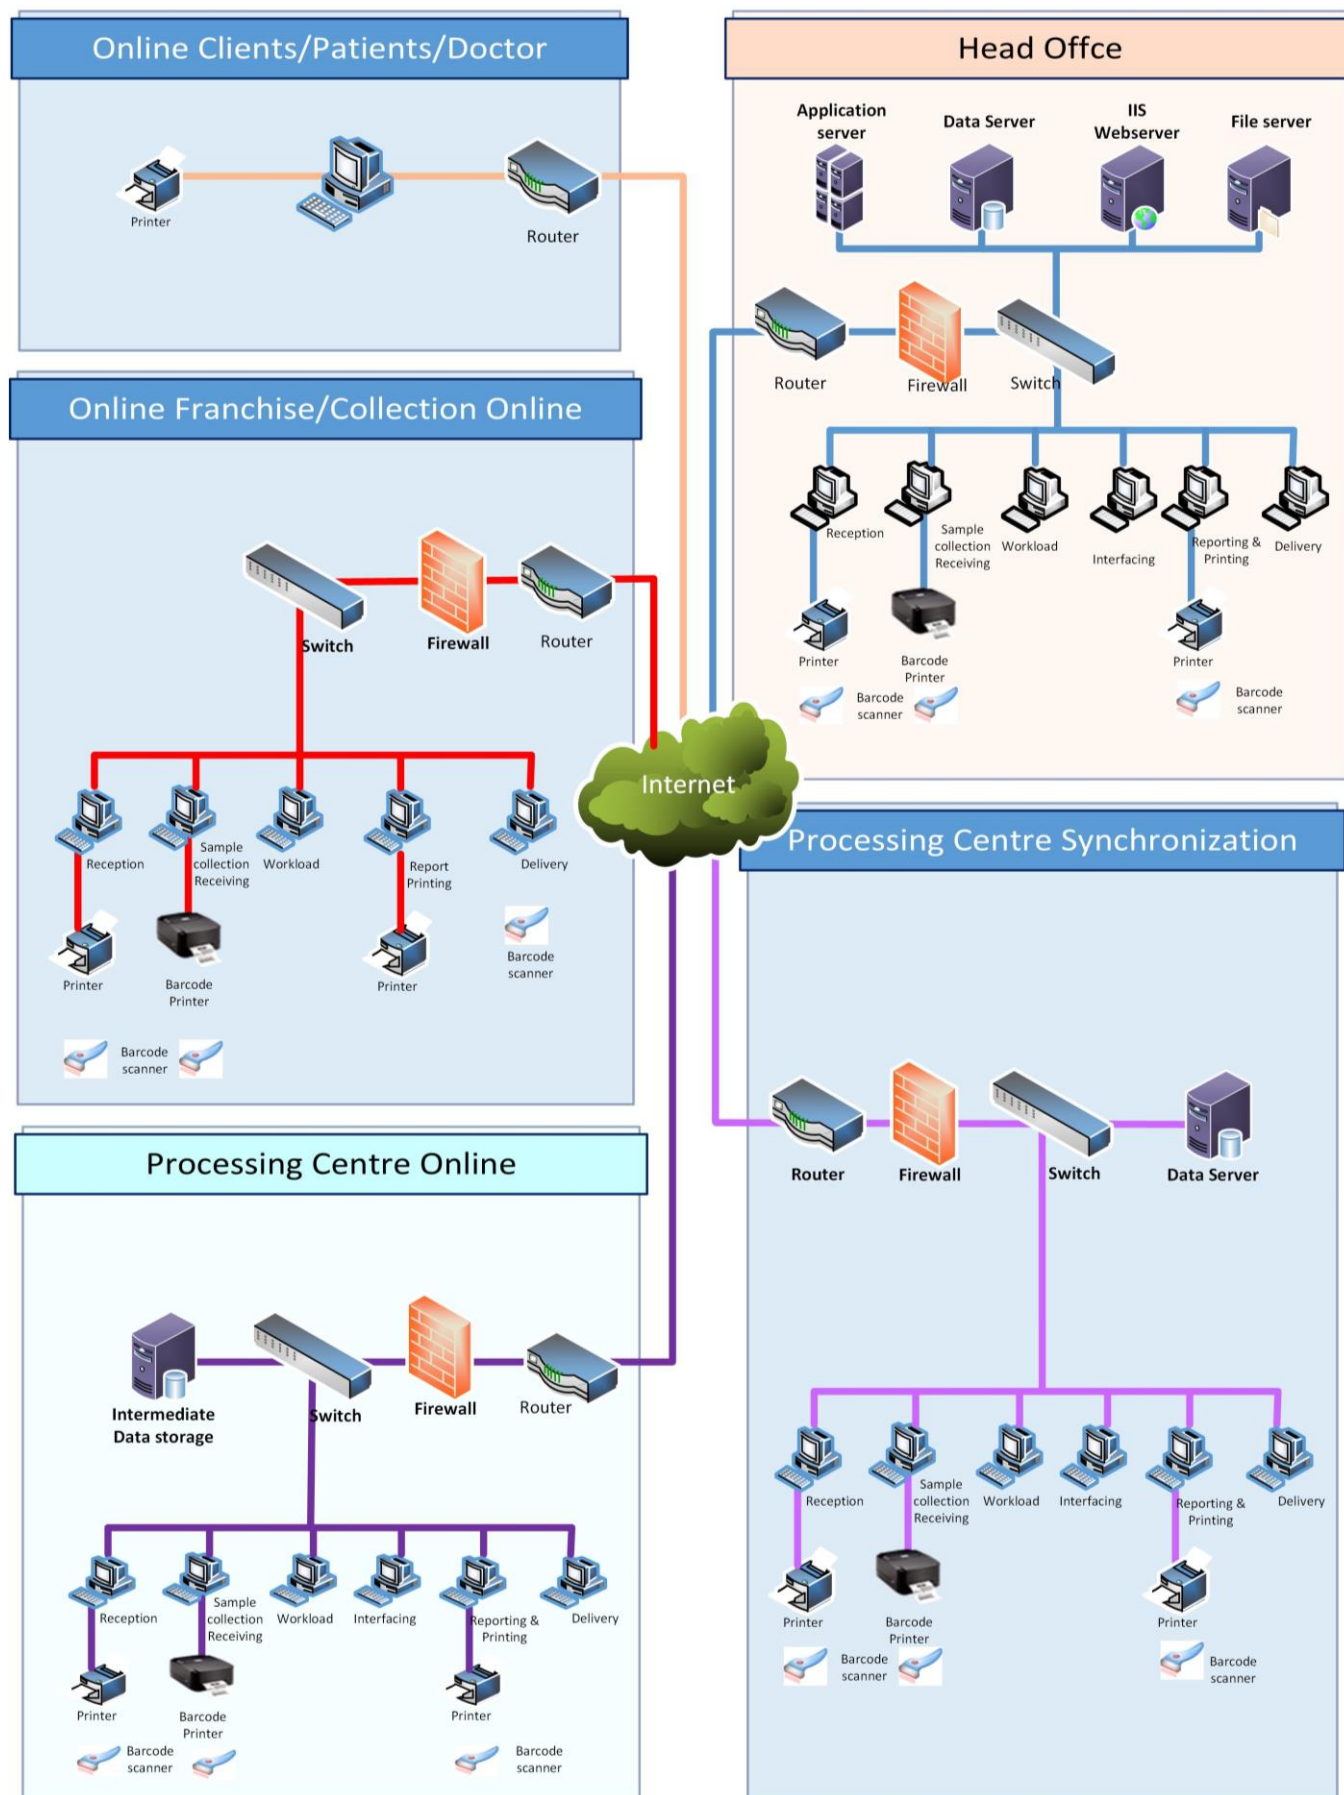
Online Clients/Patients/Doctor

Printer

Router

Head Offce

Application server

Data Server

IIS Webserver

File server

Router

Firewall

Switch

Reception

Sample collection Receiving

Workload

Interfacing

Reporting & Printing

Delivery

Printer

Barcode Printer

Barcode scanner

Printer

Barcode scanner

Online Franchise/Collection Online

Switch

Firewall

Router

Reception

Sample collection Receiving

Workload

Report Printing

Delivery

Printer

Barcode Printer

Printer

Barcode scanner

Barcode scanner

Internet

Processing Centre Synchronization

Router

Firewall

Switch

Data Server

Reception

Sample collection Receiving

Workload

Interfacing

Reporting & Printing

Delivery

Printer

Barcode Printer

Barcode scanner

Printer

Barcode scanner

Processing Centre Online

Intermediate Data storage

Switch

Firewall

Router

Reception

Sample collection Receiving

Workload

Interfacing

Reporting & Printing

Delivery

Printer

Barcode Printer

Printer

Barcode scanner

Barcode scanner